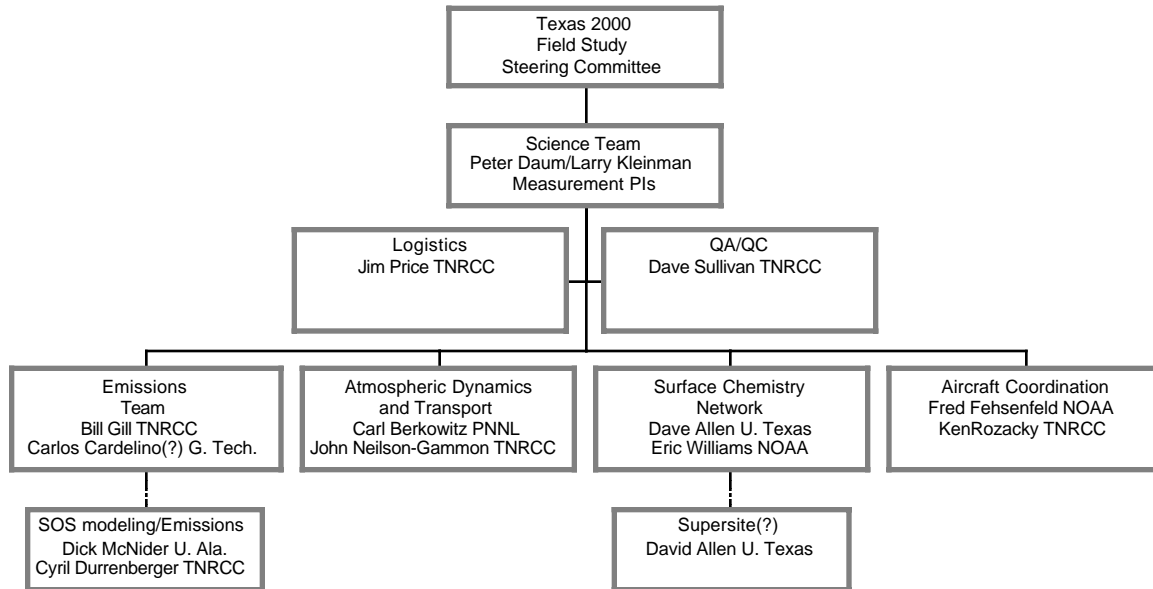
Texas 2000
Field Study
Steering Committee

Science Team
Peter Daum/Larry Kleinman
Measurement PIs

Logistics
Jim Price TNRCC

QA/QC
Dave Sullivan TNRCC

Emissions
Team
Bill Gill TNRCC
Carlos Cardelino(?) G. Tech.

Atmospheric Dynamics
and Transport
Carl Berkowitz PNNL
John Neilson-Gammon TNRCC

Surface Chemistry
Network
Dave Allen U. Texas
Eric Williams NOAA

Aircraft Coordination
Fred Fehsenfeld NOAA
KenRozacky TNRCC

SOS modeling/Emissions
Dick McNider U. Ala.
Cyril Durrenberger TNRCC

Supersite(?)
David Allen U. Texas